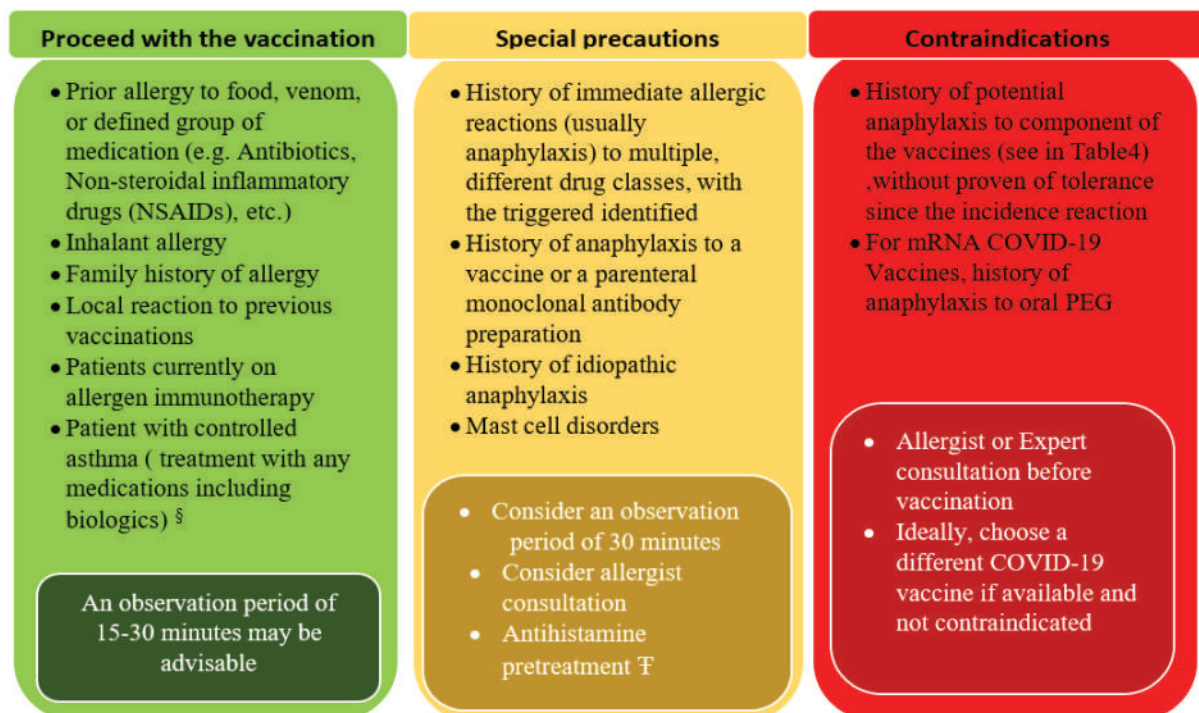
Proceed with the vaccination

- Prior allergy to food, venom, or defined group of medication (e.g. Antibiotics, Non-steroidal inflammatory drugs (NSAIDs), etc.)
- Inhalant allergy
- Family history of allergy
- Local reaction to previous vaccinations
- Patients currently on allergen immunotherapy
- Patient with controlled asthma ( treatment with any medications including biologics) §

An observation period of 15-30 minutes may be advisable

Special precautions

- History of immediate allergic reactions (usually anaphylaxis) to multiple, different drug classes, with the triggered identified
- History of anaphylaxis to a vaccine or a parenteral monoclonal antibody preparation
- History of idiopathic anaphylaxis
- Mast cell disorders

- Consider an observation period of 30 minutes
- Consider allergist consultation
- Antihistamine pretreatment Ŧ

Contraindications

- History of potential anaphylaxis to component of the vaccines (see in Table4) ,without proven of tolerance since the incidence reaction
- For mRNA COVID-19 Vaccines, history of anaphylaxis to oral PEG

- Allergist or Expert consultation before vaccination
- Ideally, choose a different COVID-19 vaccine if available and not contraindicated